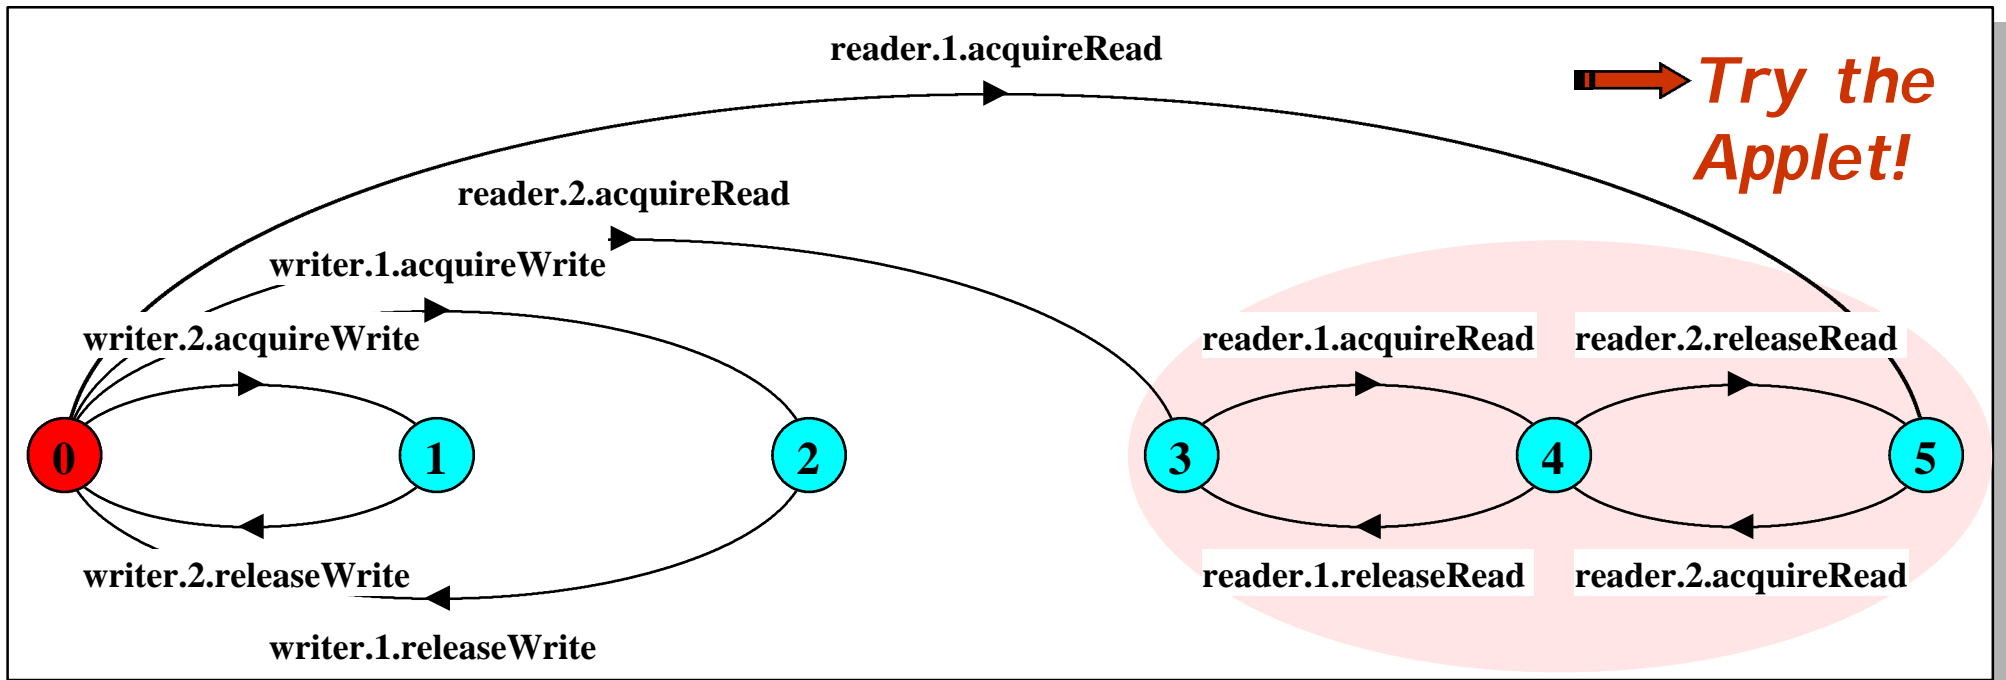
reader.1.acquireRead

Try the Applet!

reader.2.acquireRead

writer.1.acquireWrite

writer.2.acquireWrite

reader.1.acquireRead

reader.2.releaseRead

0

1

2

3

4

5

writer.2.releaseWrite

reader.1.releaseRead

reader.2.acquireRead

writer.1.releaseWrite